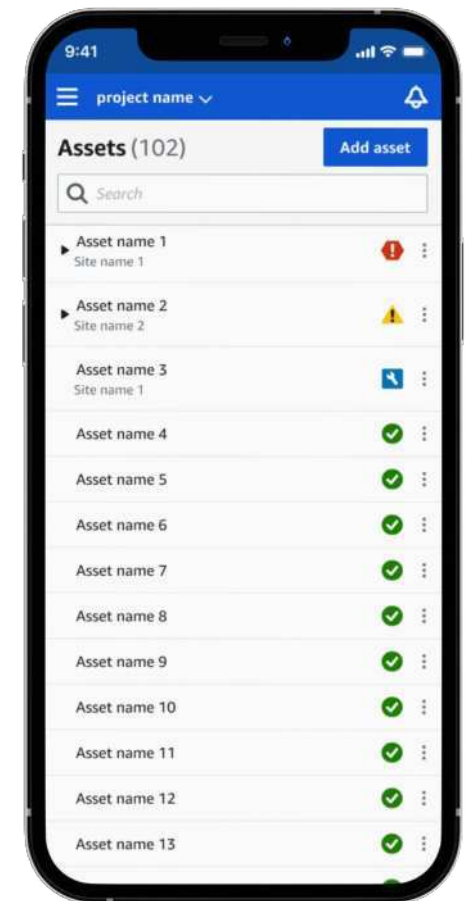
9:41

project name

Assets (102)

Add asset

Search

Asset name 1
Site name 1

Asset name 2
Site name 2

Asset name 3
Site name 1

Asset name 4

Asset name 5

Asset name 6

Asset name 7

Asset name 8

Asset name 9

Asset name 10

Asset name 11

Asset name 12

Asset name 13